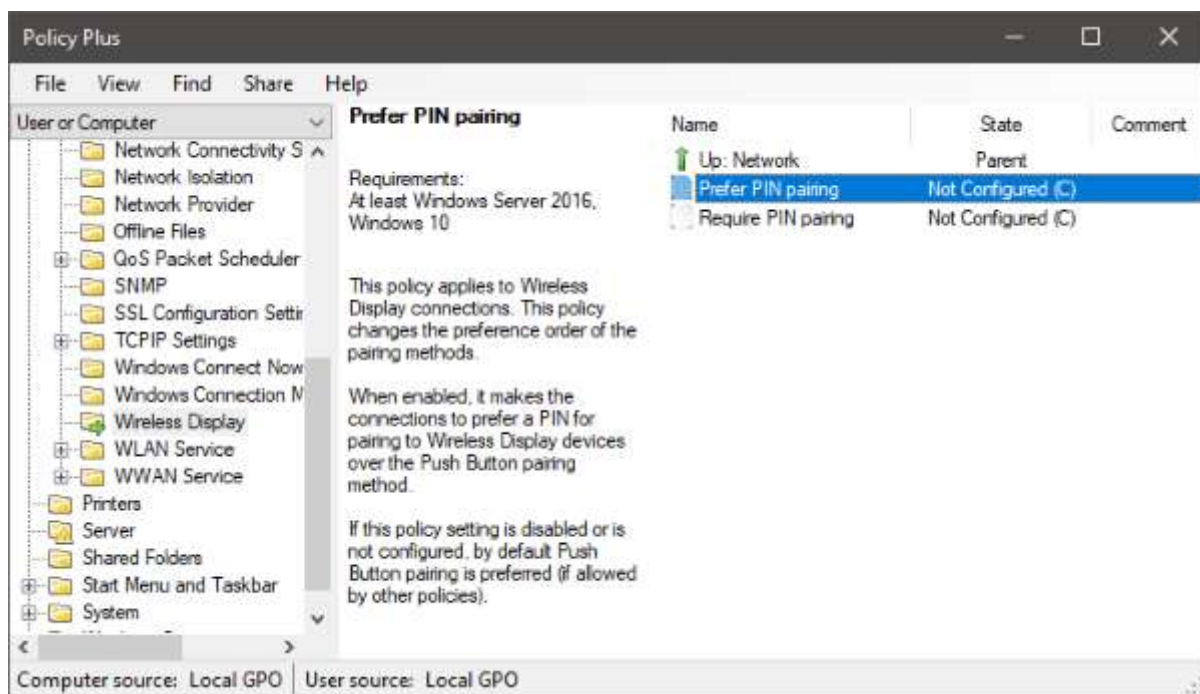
Policy Plus

File View Find Share Help

User or Computer

Network Connectivity S
Network Isolation
Network Provider
Offline Files
QoS Packet Scheduler
SNMP
SSL Configuration Setti
TCPIP Settings
Windows Connect Now
Windows Connection M
Wireless Display
WLAN Service
WWAN Service
Printers
Server
Shared Folders
Start Menu and Taskbar
System

Prefer PIN pairing

Requirements:
At least Windows Server 2016, Windows 10

This policy applies to Wireless Display connections. This policy changes the preference order of the pairing methods.

When enabled, it makes the connections to prefer a PIN for pairing to Wireless Display devices over the Push Button pairing method.

If this policy setting is disabled or is not configured, by default Push Button pairing is preferred (if allowed by other policies).

| Name | State | Comment |
|---|---|---|
| Up: Network | Parent | |
| Prefer PIN pairing | Not Configured (C) | |
| Require PIN pairing | Not Configured (C) | |

Computer source: Local GPO | User source: Local GPO